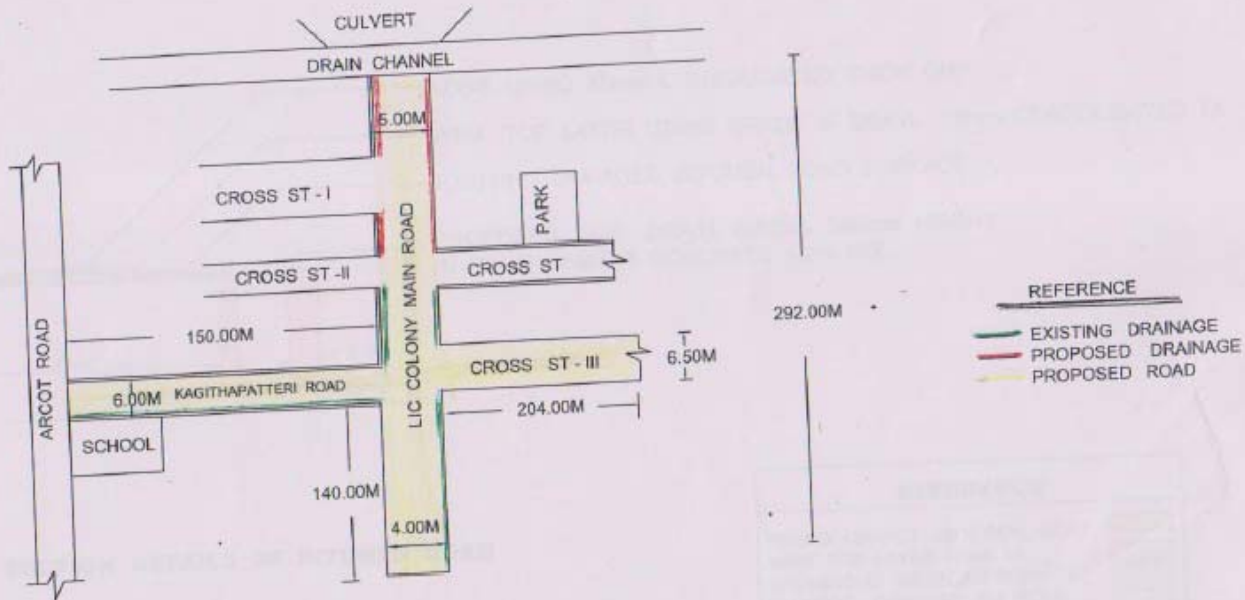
CULVERT

DRAIN CHANNEL

5.00M

CROSS ST - I

PARK

LIC COLONY MAIN ROAD

CROSS ST -II

CROSS ST

ARCOT ROAD

150.00M

CROSS ST - III

6.50M

6.00M KAGITHAPATTERI ROAD

204.00M

SCHOOL

140.00M

4.00M

292.00M

REFERENCE

EXISTING DRAINAGE

PROPOSED DRAINAGE

PROPOSED ROAD